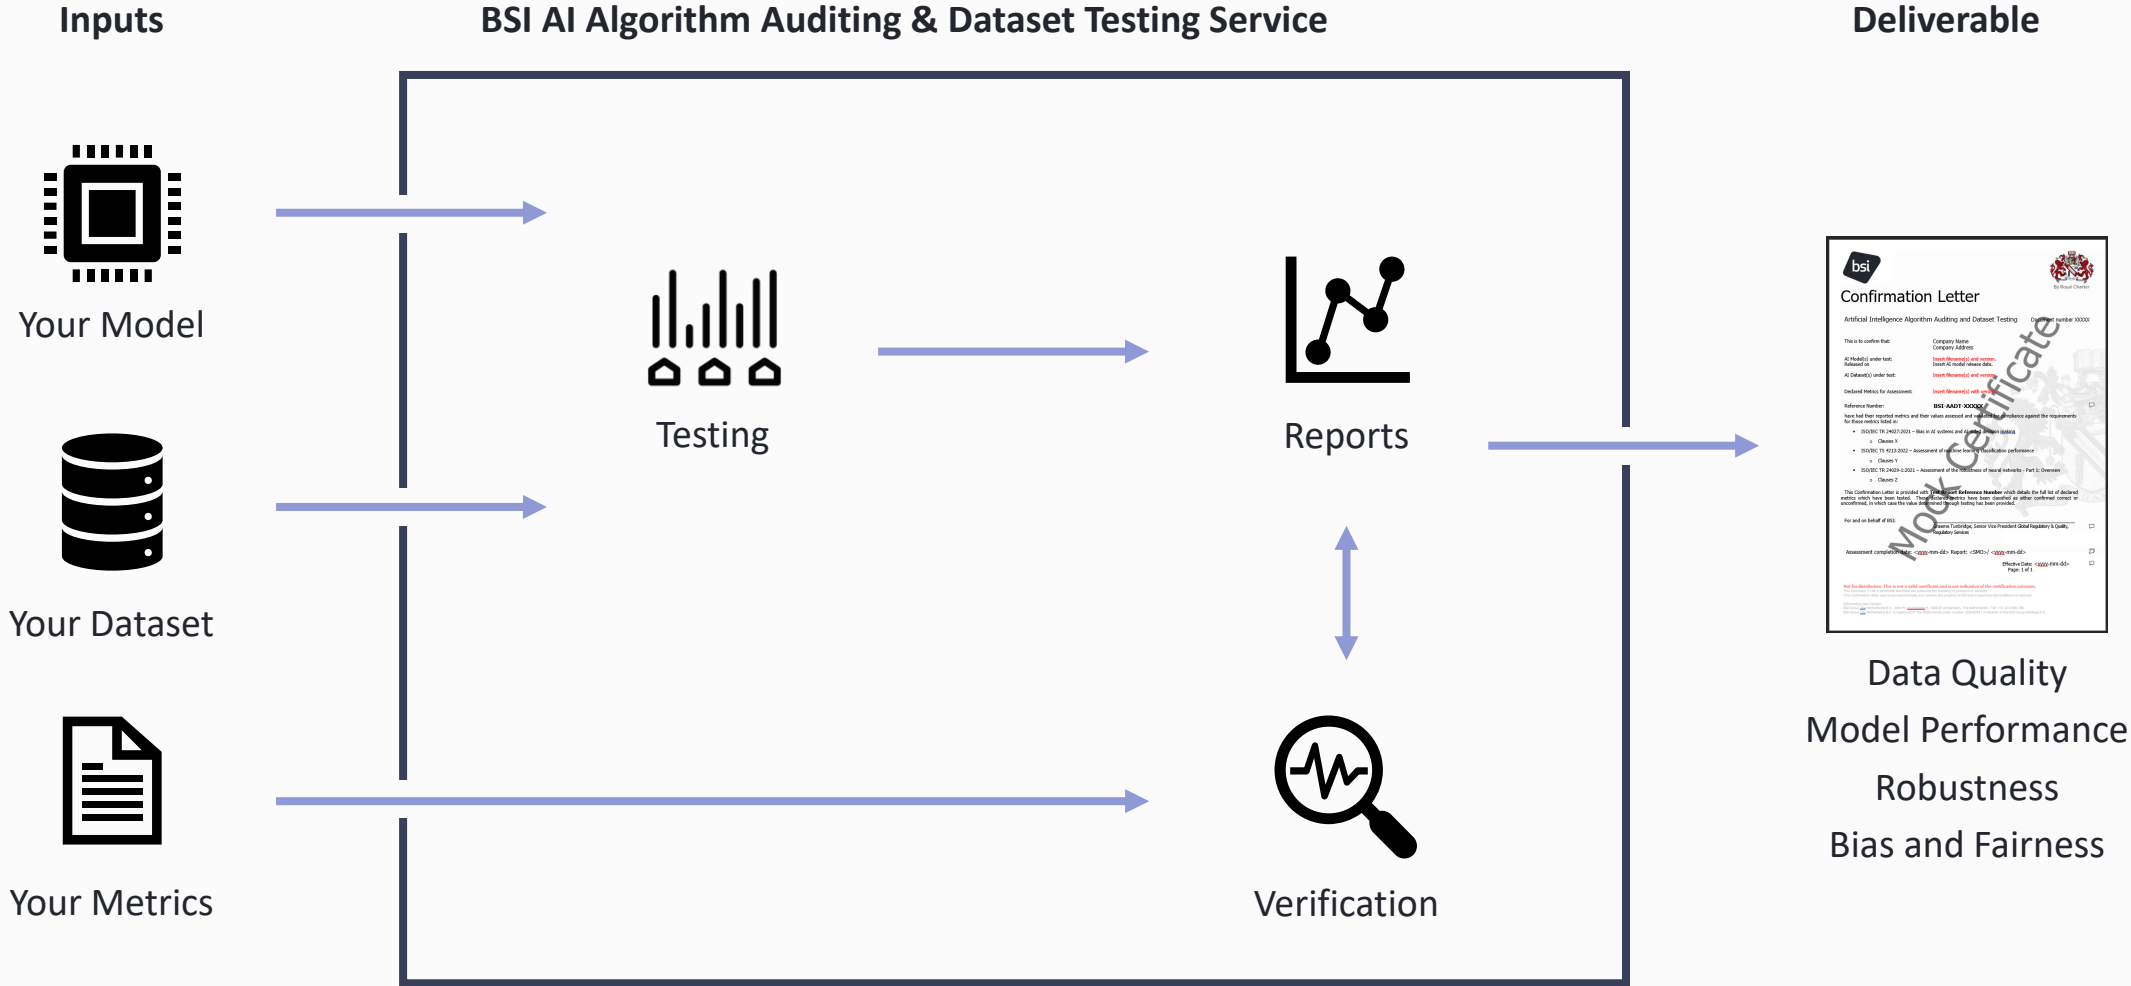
Inputs

BSI AI Algorithm Auditing & Dataset Testing Service

Deliverable

Your Model

Your Dataset

Your Metrics

Testing

Reports

Verification

bsi

Confirmation Letter

Artificial Intelligence Algorithm Auditing and Dataset Testing

Mock Certificate

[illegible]

Data Quality

Model Performance

Robustness

Bias and Fairness